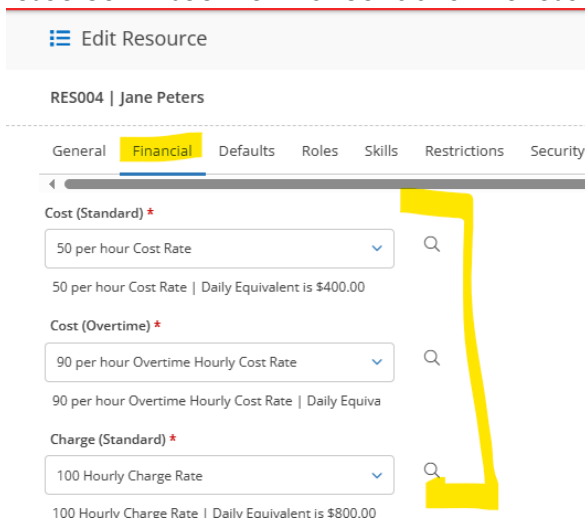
Edit Resource

RES004 | Jane Peters

General Financial Defaults Roles Skills Restrictions Security

Cost (Standard) *

50 per hour Cost Rate

50 per hour Cost Rate | Daily Equivalent is $400.00

Cost (Overtime) *

90 per hour Overtime Hourly Cost Rate

90 per hour Overtime Hourly Cost Rate | Daily Equiva

Charge (Standard) *

100 Hourly Charge Rate

100 Hourly Charge Rate | Daily Equivalent is $800.00